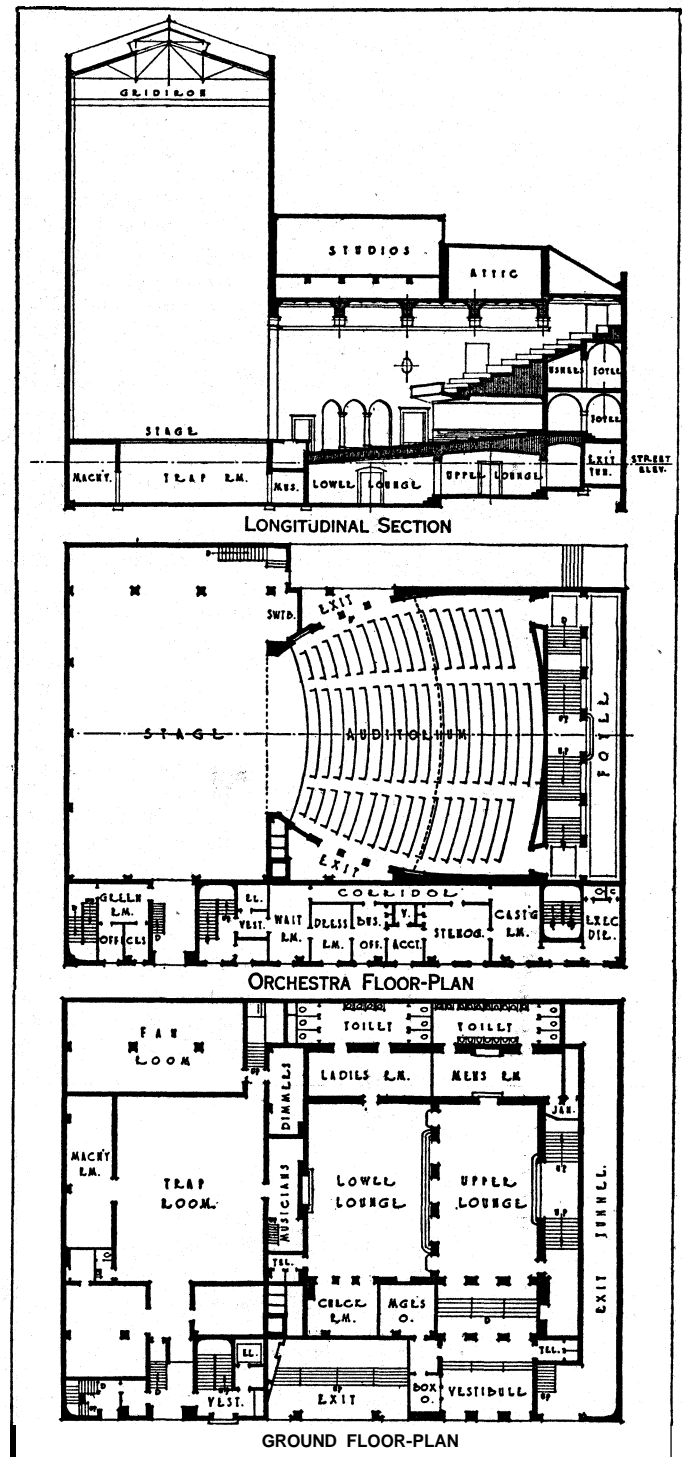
GRIDIRON

STUDIOS

ATTIC

USHERS

FOYER

FOYER

STAGE

MACHY.

TRAP RM.

MUS.

LOWER LOUNGE

UPPER LOUNGE

EXIT TUN.

STREET ELEV.

LONGITUDINAL SECTION

EXIT

SWTB.

STAGE

AUDITORIUM

FOYER

EXIT

GREEN RM.

OFFICES

EL.

VEST.

WAIT RM.

DRESS RM.

BUS. OFF.

V.

ACCT.

STENOG.

CASTG RM.

EXEC DIR.

CORRIDOR

ORCHESTRA FLOOR-PLAN

FAN ROOM

TOILET

TOILET

LADIES RM.

MENS RM

DIMMERS

JAN.

MACHY RM.

TRAP ROOM

MUSICIANS

LOWER LOUNGE

UPPER LOUNGE

TUNNEL

EXIT

TEL.

CHECK RM.

MGRS O.

TEL.

EL.

VEST.

EXIT

BOX O.

VESTIBULE

GROUND FLOOR-PLAN